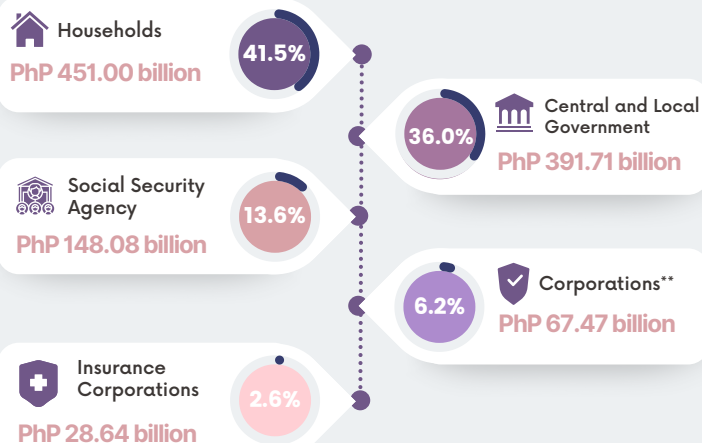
Households
PhP 451.00 billion
41.5%

36.0%
Central and Local Government
PhP 391.71 billion

Social Security Agency
PhP 148.08 billion
13.6%

6.2%
Corporations**
PhP 67.47 billion

Insurance Corporations
PhP 28.64 billion
2.6%